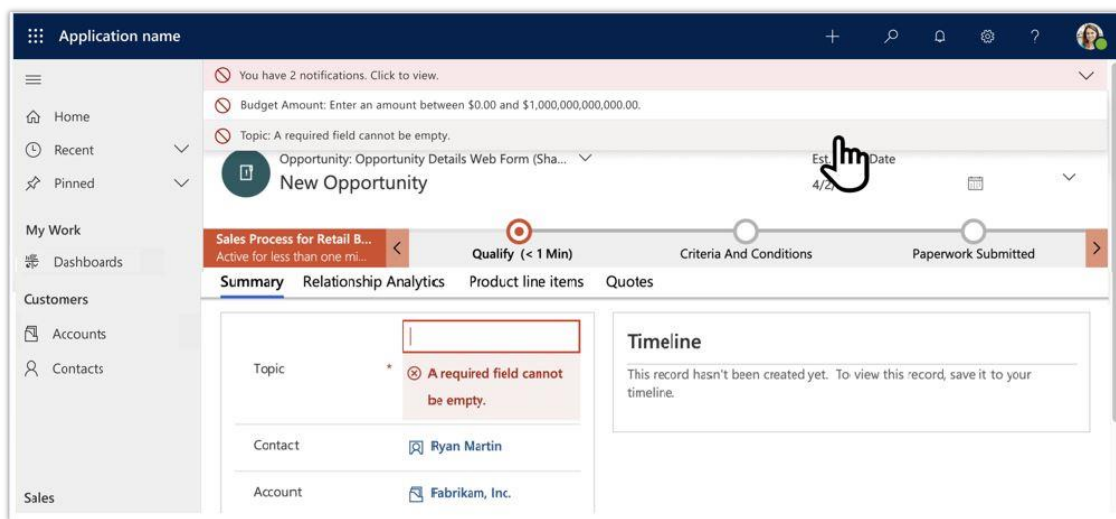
Application name

You have 2 notifications. Click to view.
Budget Amount: Enter an amount between \$0.00 and \$1,000,000,000,000.00.
Topic: A required field cannot be empty.

Home
Recent
Pinned
My Work
Dashboards
Customers
Accounts
Contacts
Sales

Opportunity: Opportunity Details Web Form (Sha...
New Opportunity
Est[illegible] Date
4/2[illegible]

Sales Process for Retail B...
Active for less than one mi...
Qualify (< 1 Min)
Criteria And Conditions
Paperwork Submitted

Summary
Relationship Analytics
Product line items
Quotes

Topic *
A required field cannot be empty.
Contact
Ryan Martin
Account
Fabrikam, Inc.

Timeline
This record hasn't been created yet. To view this record, save it to your timeline.